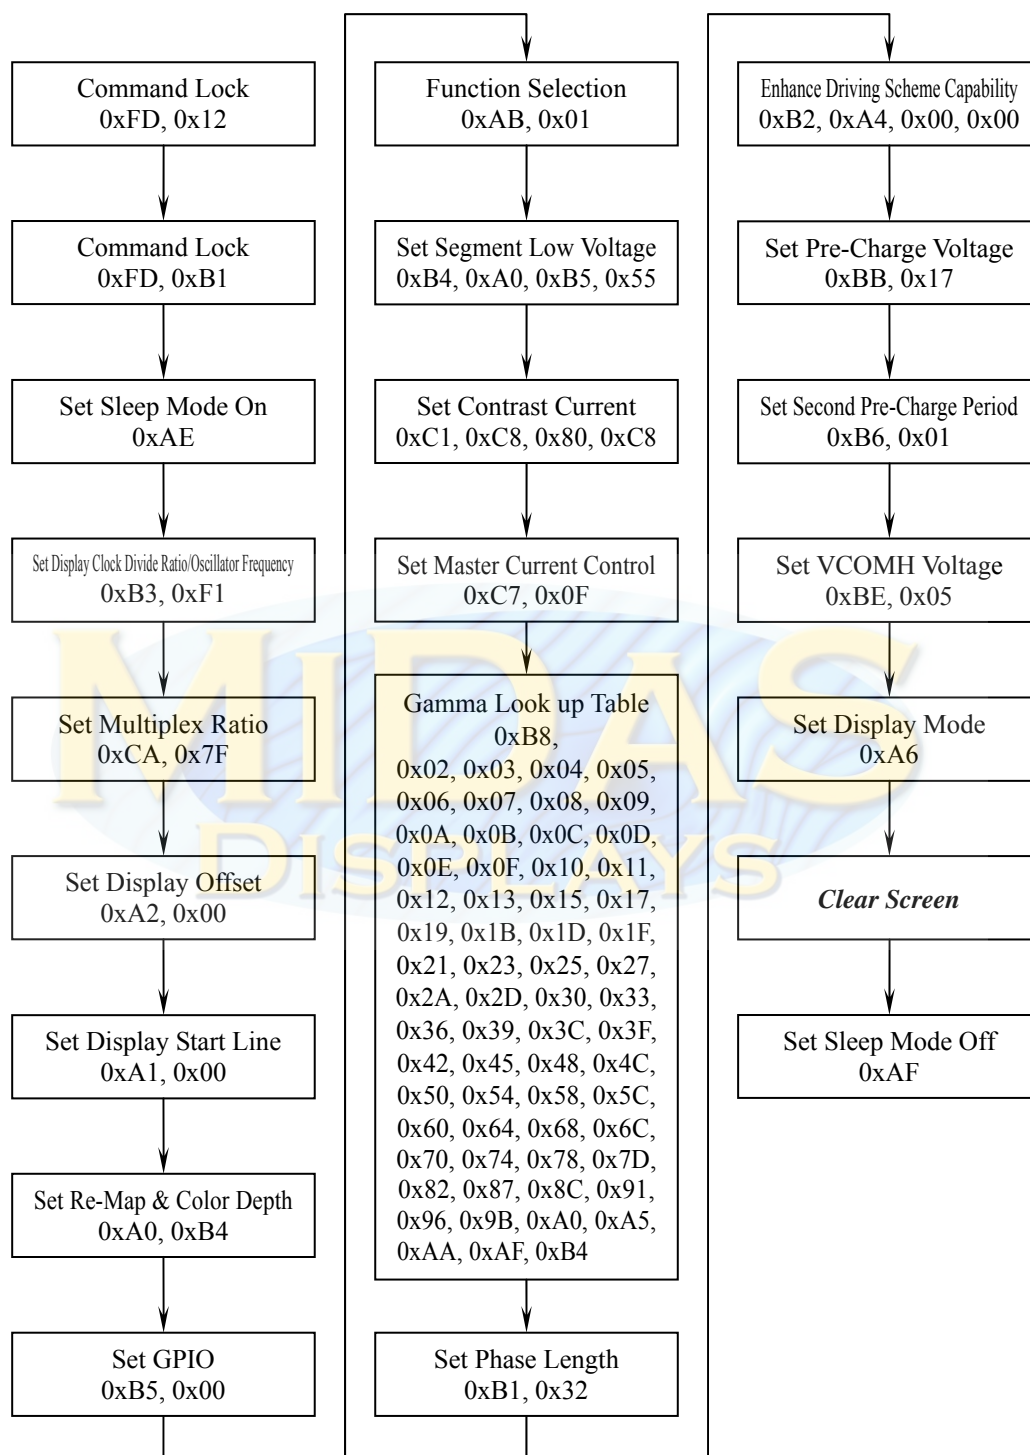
Command Lock
0xFD, 0x12

Command Lock
0xFD, 0xB1

Set Sleep Mode On
0xAE

Set Display Clock Divide Ratio/Oscillator Frequency
0xB3, 0xF1

Set Multiplex Ratio
0xCA, 0x7F

Set Display Offset
0xA2, 0x00

Set Display Start Line
0xA1, 0x00

Set Re-Map & Color Depth
0xA0, 0xB4

Set GPIO
0xB5, 0x00

Function Selection
0xAB, 0x01

Set Segment Low Voltage
0xB4, 0xA0, 0xB5, 0x55

Set Contrast Current
0xC1, 0xC8, 0x80, 0xC8

Set Master Current Control
0xC7, 0x0F

Gamma Look up Table
0xB8,
0x02, 0x03, 0x04, 0x05, 0x06, 0x07, 0x08, 0x09, 0x0A, 0x0B, 0x0C, 0x0D, 0x0E, 0x0F, 0x10, 0x11, 0x12, 0x13, 0x15, 0x17, 0x19, 0x1B, 0x1D, 0x1F, 0x21, 0x23, 0x25, 0x27, 0x2A, 0x2D, 0x30, 0x33, 0x36, 0x39, 0x3C, 0x3F, 0x42, 0x45, 0x48, 0x4C, 0x50, 0x54, 0x58, 0x5C, 0x60, 0x64, 0x68, 0x6C, 0x70, 0x74, 0x78, 0x7D, 0x82, 0x87, 0x8C, 0x91, 0x96, 0x9B, 0xA0, 0xA5, 0xAA, 0xAF, 0xB4

Set Phase Length
0xB1, 0x32

Enhance Driving Scheme Capability
0xB2, 0xA4, 0x00, 0x00

Set Pre-Charge Voltage
0xBB, 0x17

Set Second Pre-Charge Period
0xB6, 0x01

Set VCOMH Voltage
0xBE, 0x05

Set Display Mode
0xA6

Clear Screen

Set Sleep Mode Off
0xAF

MIDAS
DISPLAYS